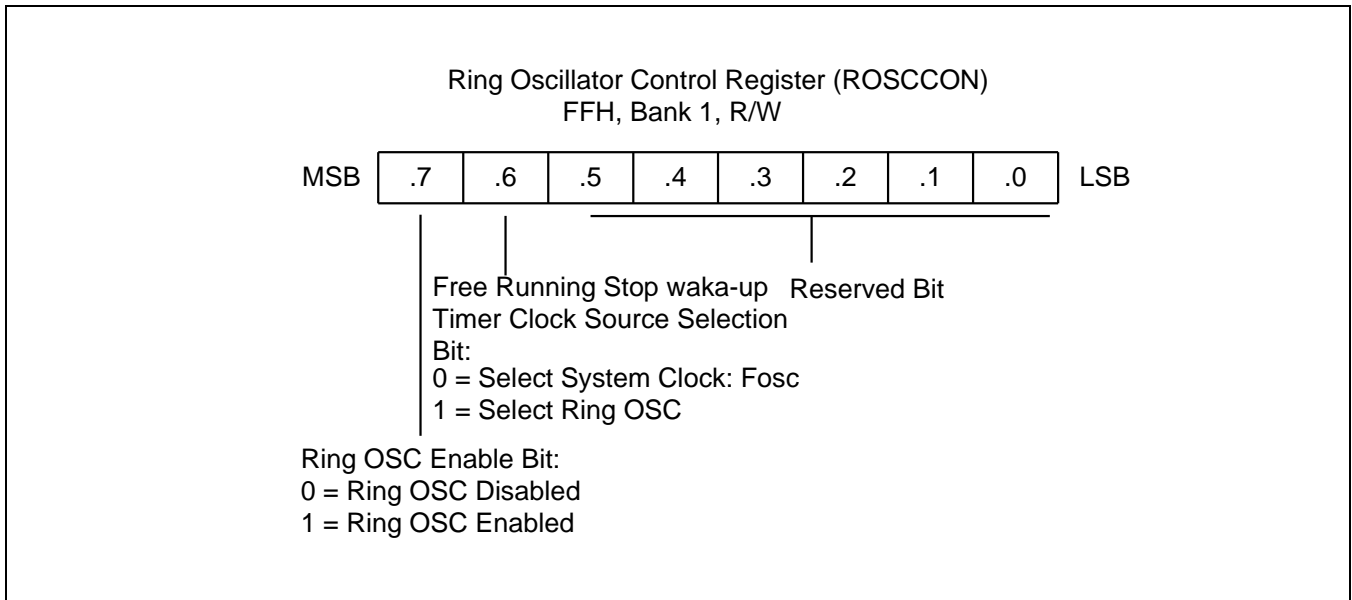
Ring Oscillator Control Register (ROSCCON)
FFH, Bank 1, R/W

| MSB | .7 | .6 | .5 | .4 | .3 | .2 | .1 | .0 | LSB |
|---|---|---|---|---|---|---|---|---|---|

Free Running Stop waka-up Timer Clock Source Selection Bit:
0 = Select System Clock: Fosc
1 = Select Ring OSC

Reserved Bit

Ring OSC Enable Bit:
0 = Ring OSC Disabled
1 = Ring OSC Enabled